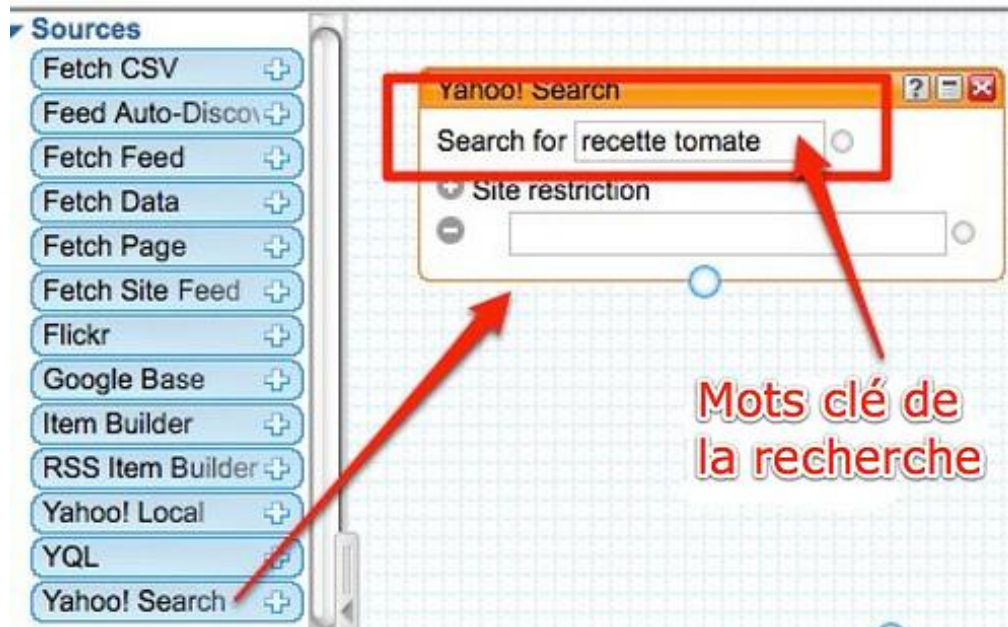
Sources
Fetch CSV
Feed Auto-Discov
Fetch Feed
Fetch Data
Fetch Page
Fetch Site Feed
Flickr
Google Base
Item Builder
RSS Item Builder
Yahoo! Local
YQL
Yahoo! Search

Yahoo! Search
?
Search for recette tomate
Site restriction

Mots clé de la recherche